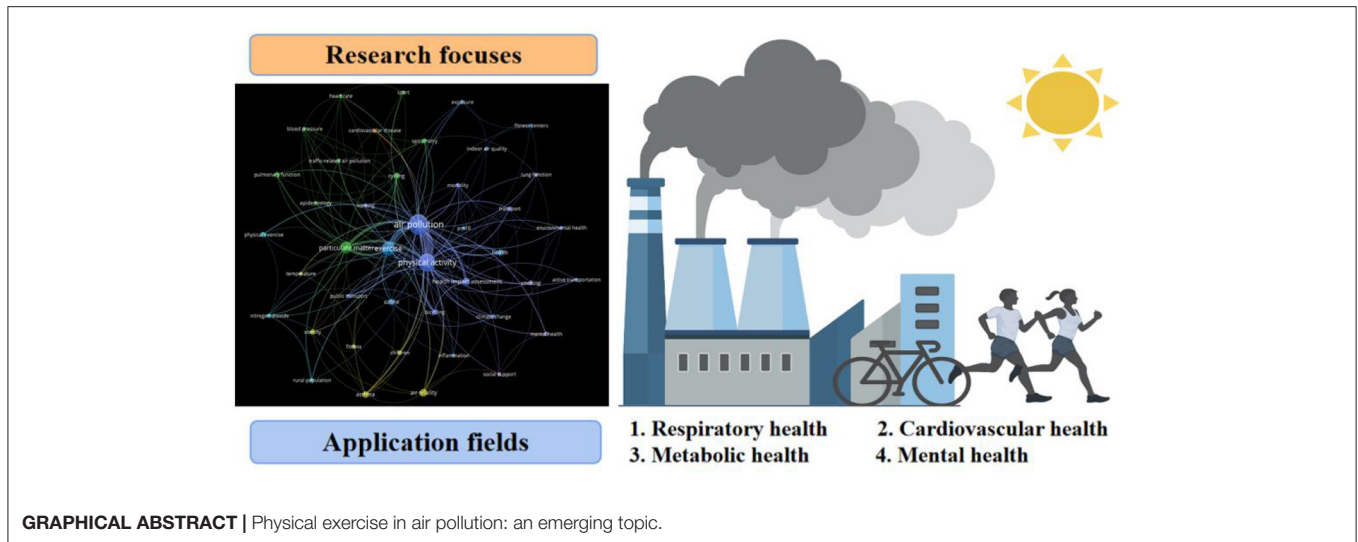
Research focuses

healthcare
sport
exposure
blood pressure
cardiovascular disease
fitness centers
mortality
indoor air quality
traffic-related air pollution
pulmonary function
cycling
lung function
epidemiology
walking
transport
air pollution
environmental health
physical exercise
particulate matter
exercise
physical activity
health
temperature
health impact assessment
smoking
active transportation
public transport
ozone
nitrogen dioxide
obesity
bicycling
climate change
mental health
fitness
children
inflammation
social support
rural population
asthma
air quality

Application fields

1. Respiratory health
2. Cardiovascular health
3. Metabolic health
4. Mental health

GRAPHICAL ABSTRACT | Physical exercise in air pollution: an emerging topic.